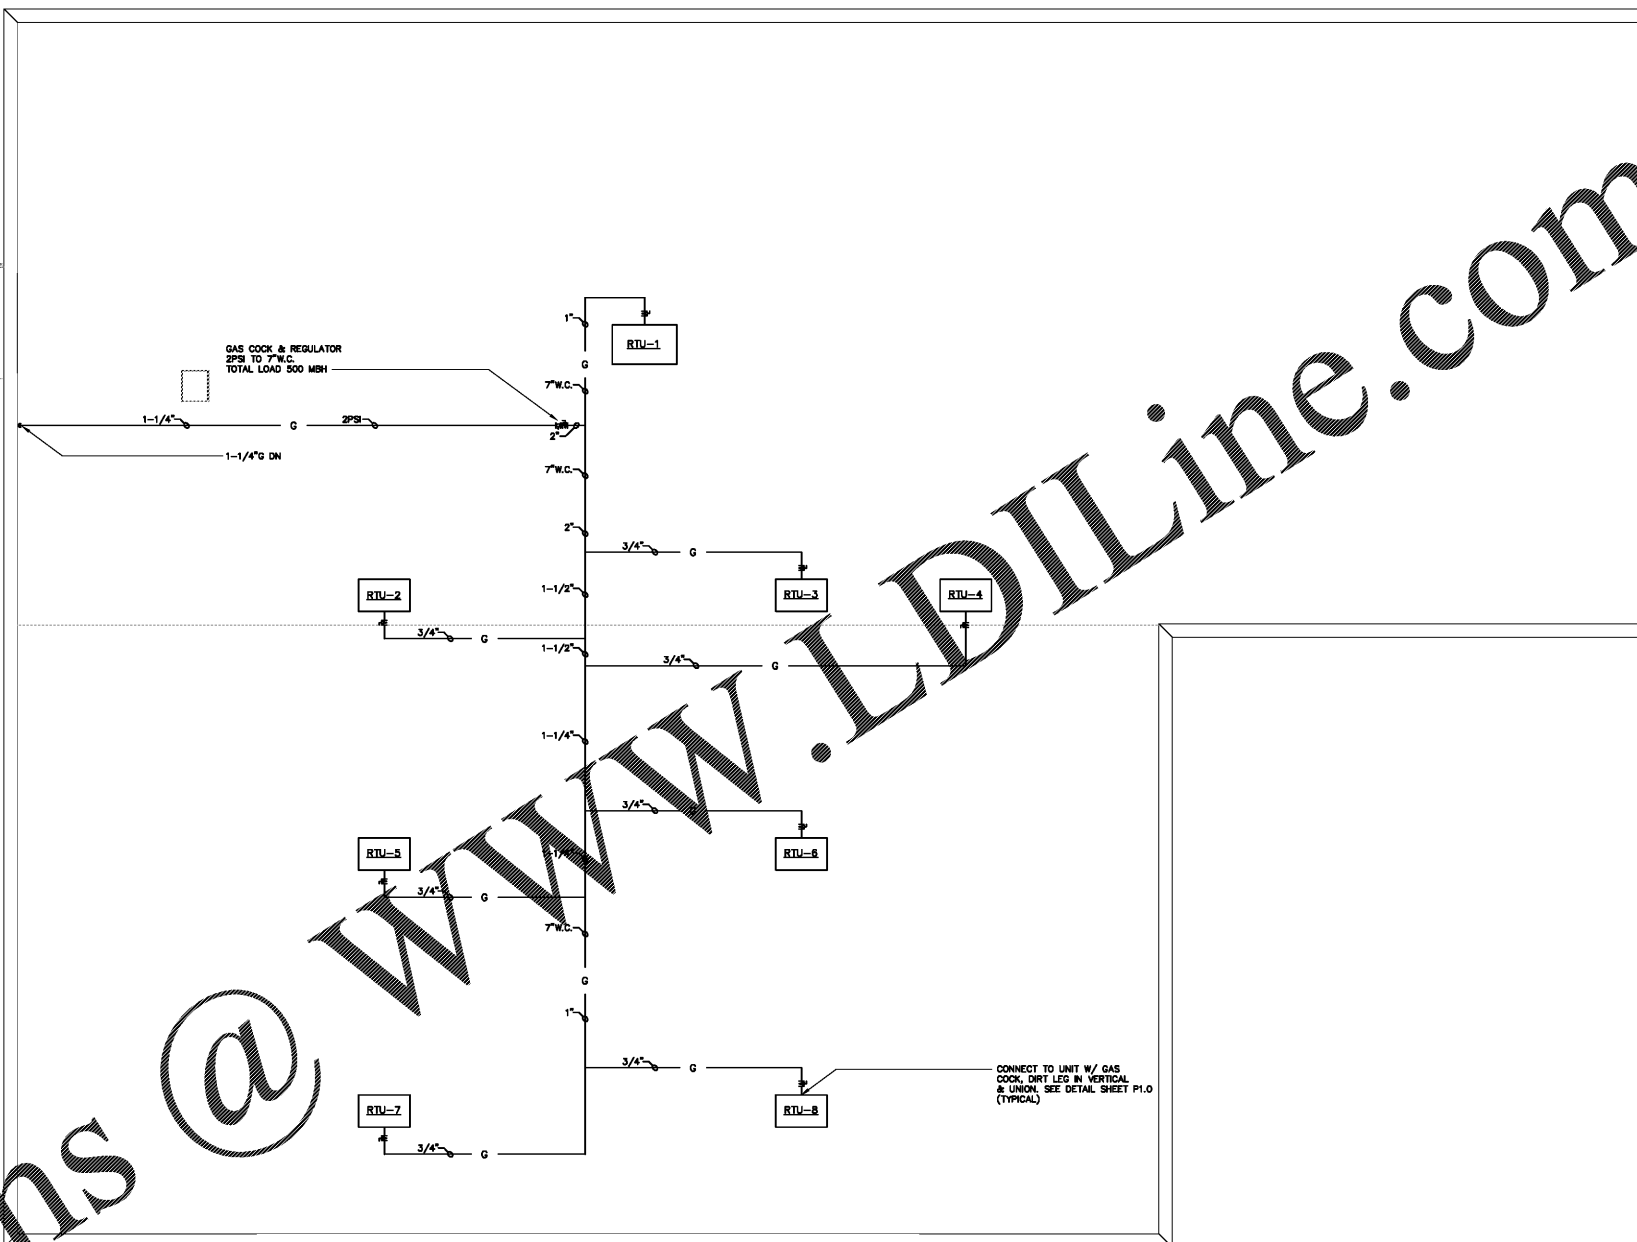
GAS COCK & REGULATOR
2PSI TO 7"W.C.
TOTAL LOAD 500 MBH

1"
RTU-1
G
7"W.C.
1-1/4"
G
2PSI
2"
1-1/4"G DN
7"W.C.
2"
3/4"
G
RTU-3
1-1/2"
RTU-2
RTU-4
3/4"
G
1-1/2"
3/4"
G
1-1/4"
3/4"
RTU-6
RTU-5
1-1/4"
3/4"
G
7"W.C.
G
1"
3/4"
G
CONNECT TO UNIT W/ GAS COCK, DIRT LEG IN VERTICAL & UNION. SEE DETAIL SHEET P1.0 (TYPICAL)
RTU-8
RTU-7
3/4"
G

ns @ www.LDILine.com